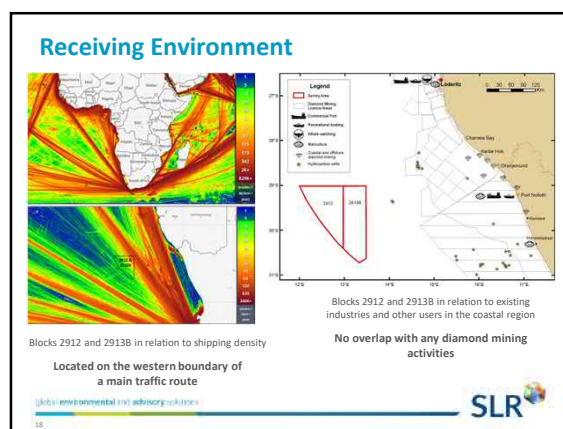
Receiving Environment

Legend

Survey Area

Diamond Mining Licence Areas

Commercial Port

Recreational boating

Whale watching

Mariculture

Coastal and offshore diamond mining

Hydrocarbon wells

Lüderitz

Chameis Bay

Kerbe Huk

Oranjemund

Port Nolloth

2912

2913B

27°S

28°S

29°S

30°S

31°S

12°E

13°E

14°E

15°E

16°E

17°E

Blocks 2912 and 2913B in relation to existing industries and other users in the coastal region

No overlap with any diamond mining activities

Blocks 2912 and 2913B in relation to shipping density

Located on the western boundary of a main traffic route

global environmental and advisory solutions

SLR

18